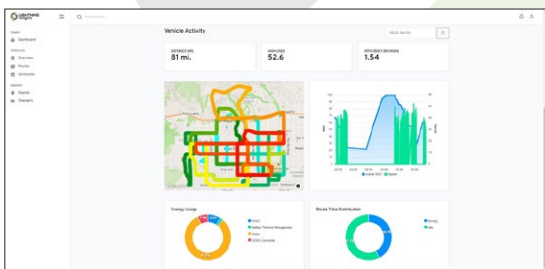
Lightning eMotors

Search here...

Vehicle Activity

Dashboard

Overview

Routes

Schedule

Depots

Chargers

DISTANCE (MI)
81 mi.

KWH USED
52.6

EFFICIENCY (MI/KWH)
1.54

Energy Usage

HVAC

Battery Thermal Management

Drive

DCDC Converter

Route Time Distribution

Driving

Idle

Actual SOC

Speed